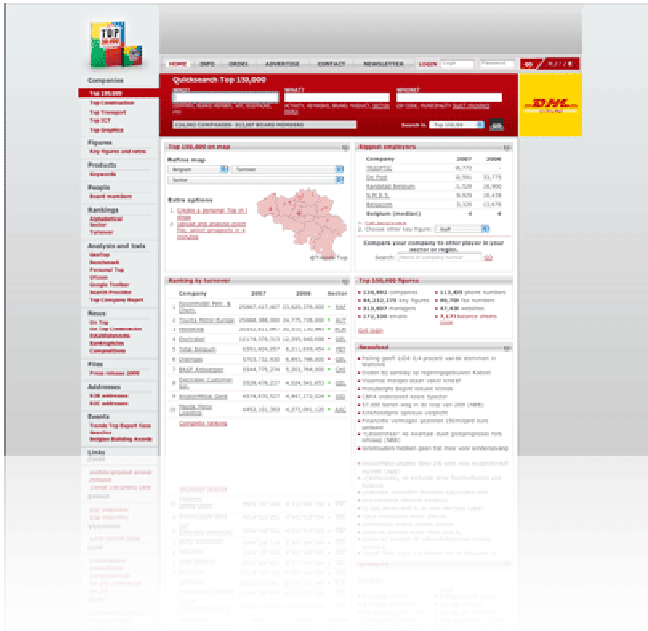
TOP 100.000

HOME | INFO | ORDER | ADVERTISE | CONTACT | NEWSLETTER | LOGIN

DHL

Companies
Top 100,000
Top Construction
Top Transport
Top ICT
Top Graphics

Figures
Key figures and ratios

Products
Keywords

People
Board members

Rankings
Alphabetical
Sector
Turnover

Analysis and lists
NewTop
Benchmark
Personal Top
Officers
Single Profiler
Supply Provider
Top Company Report

News
On Top
Top Construction
Top Transport
Bankruptcies
Competitions

Files
Top Leaflets 2009

Addresses
B2B addresses
B2C addresses

Events
Trends Top Report Gala

Links

Quicksearch Top 100,000

Top 100,000 on map
Refine map
Belgium
Turnover
Sector

Extra options
1. Create a personal Top in 3 steps
2. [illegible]

Biggest employers
Company | 2007 | 2006
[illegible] | 6,772 |
De Post | 2,761 | 33,775
Randstad Belgium | 1,529 | 16,990
N.M.B.S. | 9,929 | 18,458
Belgacom | 9,026 | 13,476
Belgium (median) | 6 | 6

Compare your company to other player in your sector or region.

Ranking by turnover
Company | 2007 | 2006 | Sector
1 | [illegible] | 25867,117,467 | 22,021,176,000 | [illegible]
2 | Toyota Motor Europe | 25088,388,000 | 24,775,768,000 | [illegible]
3 | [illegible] | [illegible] | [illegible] | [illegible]
4 | Electrabel | 12174,378,519 | 12,395,548,636 | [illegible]
5 | Total Belgium | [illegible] | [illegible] | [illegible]
6 | Distrigas | 5703,732,930 | 4,861,798,000 | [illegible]
7 | BASF Antwerpen | 5844,776,274 | 5,301,764,000 | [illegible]
8 | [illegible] | 5528,476,237 | 4,324,341,672 | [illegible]
9 | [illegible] | 4874,970,527 | 4,447,172,524 | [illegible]
10 | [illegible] | 4453,101,369 | 4,373,091,120 | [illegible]
Complete ranking

Top 100,000 figures
Sell data

Newsflash
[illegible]